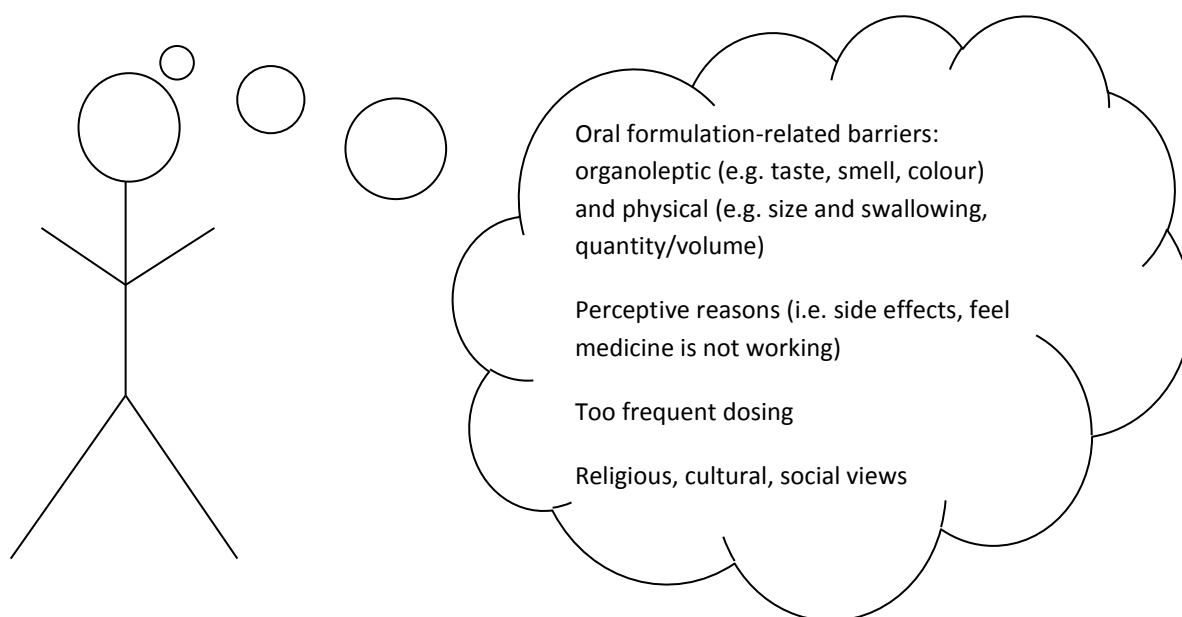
Oral formulation-related barriers: organoleptic (e.g. taste, smell, colour) and physical (e.g. size and swallowing, quantity/volume)

Perceptive reasons (i.e. side effects, feel medicine is not working)

Too frequent dosing

Religious, cultural, social views